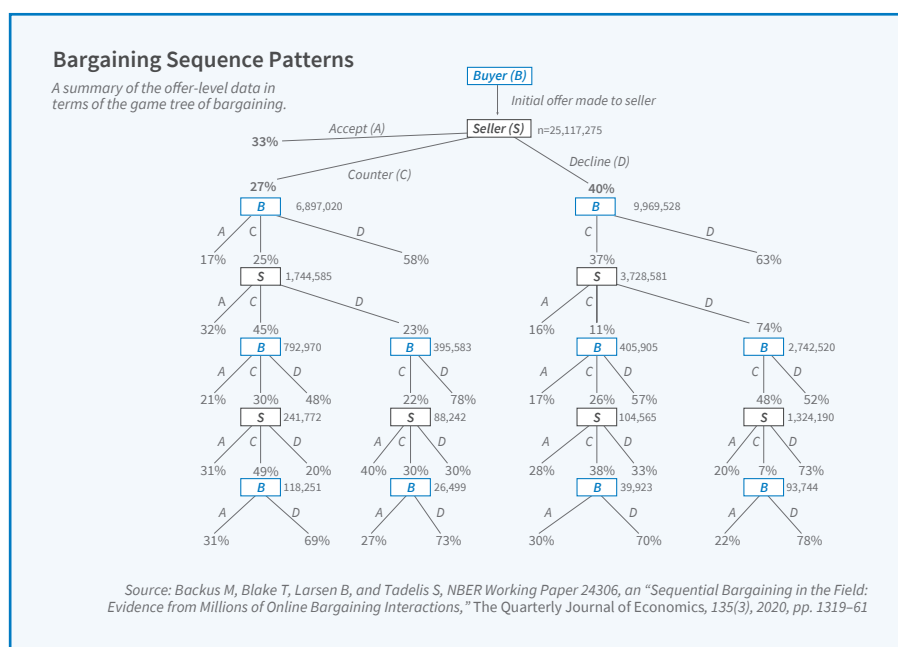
Bargaining Sequence Patterns

A summary of the offer-level data in terms of the game tree of bargaining.

Buyer (B)

Initial offer made to seller

Accept (A)

33%

Seller (S) n=25,117,275

Counter (C)

Decline (D)

27%

40%

B 6,897,020

B 9,969,528

A C D

C D

17% 25% 58%

37% 63%

S 1,744,585

S 3,728,581

A C D

A C D

32% 45% 23%

16% 11% 74%

B 792,970

B 395,583

B 405,905

B 2,742,520

A C D

C D

A C D

C D

21% 30% 48%

22% 78%

17% 26% 57%

48% 52%

S 241,772

S 88,242

S 104,565

S 1,324,190

A C D

A C D

A C D

A C D

31% 49% 20%

40% 30% 30%

28% 38% 33%

20% 7% 73%

B 118,251

B 26,499

B 39,923

B 93,744

A D

A D

A D

A D

31% 69%

27% 73%

30% 70%

22% 78%

Source: Backus M, Blake T, Larsen B, and Tadelis S, NBER Working Paper 24306, an "Sequential Bargaining in the Field: Evidence from Millions of Online Bargaining Interactions," The Quarterly Journal of Economics, 135(3), 2020, pp. 1319–61